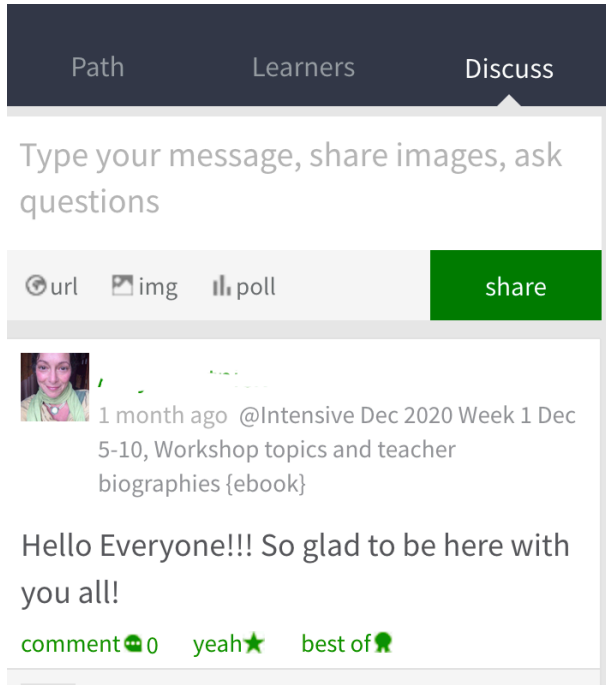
Path Learners Discuss

Type your message, share images, ask questions

url img poll share

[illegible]
1 month ago @Intensive Dec 2020 Week 1 Dec 5-10, Workshop topics and teacher biographies {ebook}

Hello Everyone!!! So glad to be here with you all!

comment 0 yeah best of